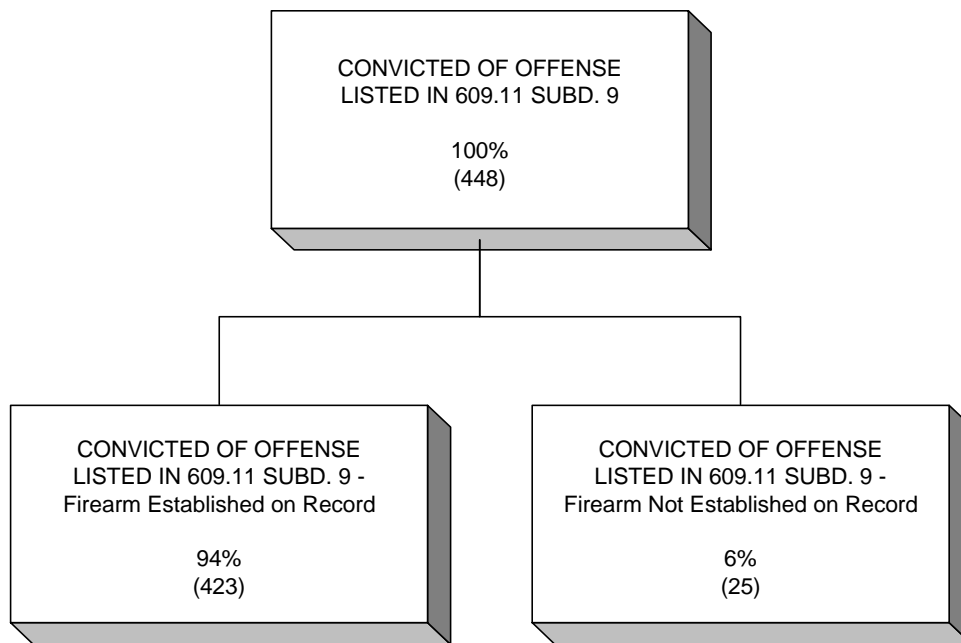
CONVICTED OF OFFENSE LISTED IN 609.11 SUBD. 9

100%
(448)

CONVICTED OF OFFENSE LISTED IN 609.11 SUBD. 9 - Firearm Established on Record

94%
(423)

CONVICTED OF OFFENSE LISTED IN 609.11 SUBD. 9 - Firearm Not Established on Record

6%
(25)